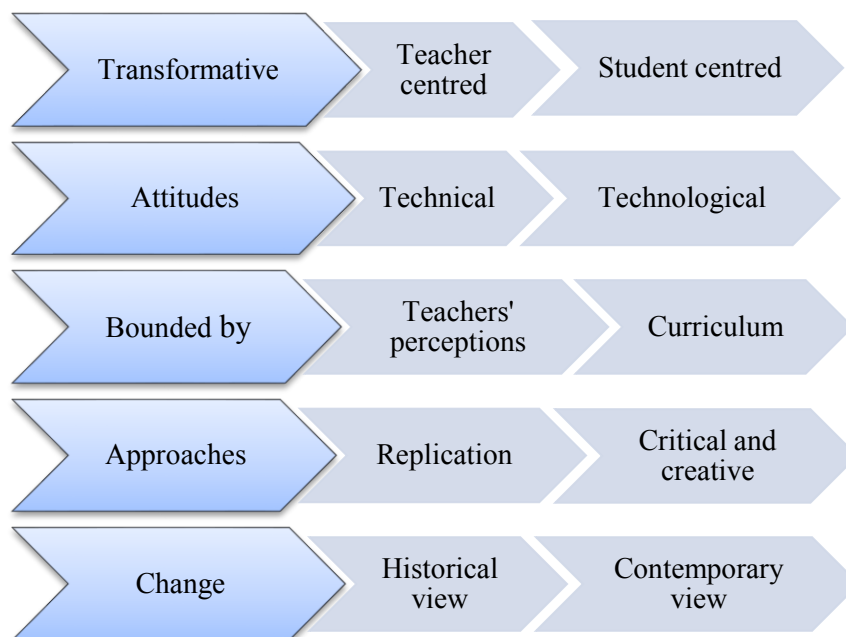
Transformative
Teacher centred
Student centred

Attitudes
Technical
Technological

Bounded by
Teachers' perceptions
Curriculum

Approaches
Replication
Critical and creative

Change
Historical view
Contemporary view